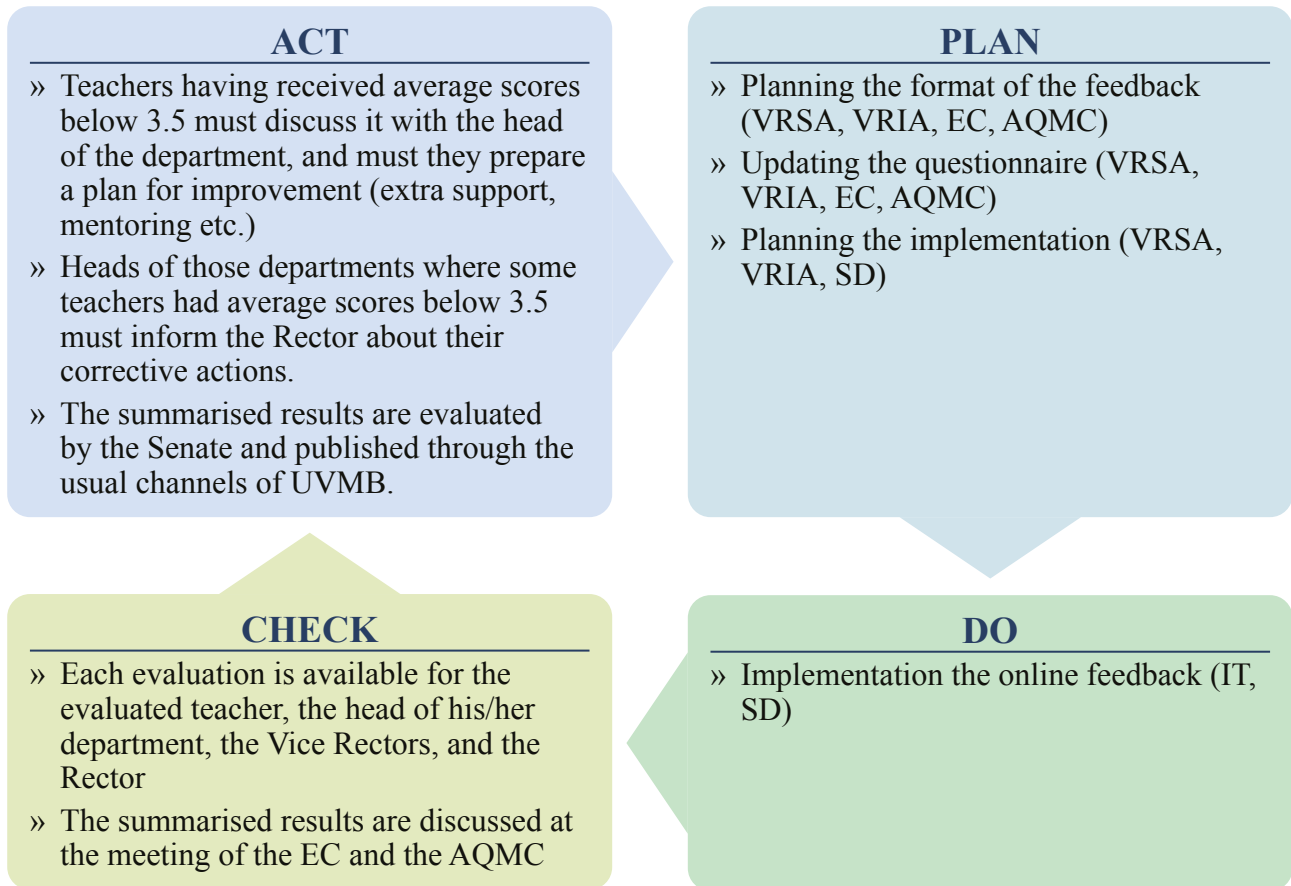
ACT

» Teachers having received average scores below 3.5 must discuss it with the head of the department, and must they prepare a plan for improvement (extra support, mentoring etc.)

» Heads of those departments where some teachers had average scores below 3.5 must inform the Rector about their corrective actions.

» The summarised results are evaluated by the Senate and published through the usual channels of UVMB.

PLAN

» Planning the format of the feedback (VRSA, VRIA, EC, AQMC)

» Updating the questionnaire (VRSA, VRIA, EC, AQMC)

» Planning the implementation (VRSA, VRIA, SD)

CHECK

» Each evaluation is available for the evaluated teacher, the head of his/her department, the Vice Rectors, and the Rector

» The summarised results are discussed at the meeting of the EC and the AQMC

DO

» Implementation the online feedback (IT, SD)